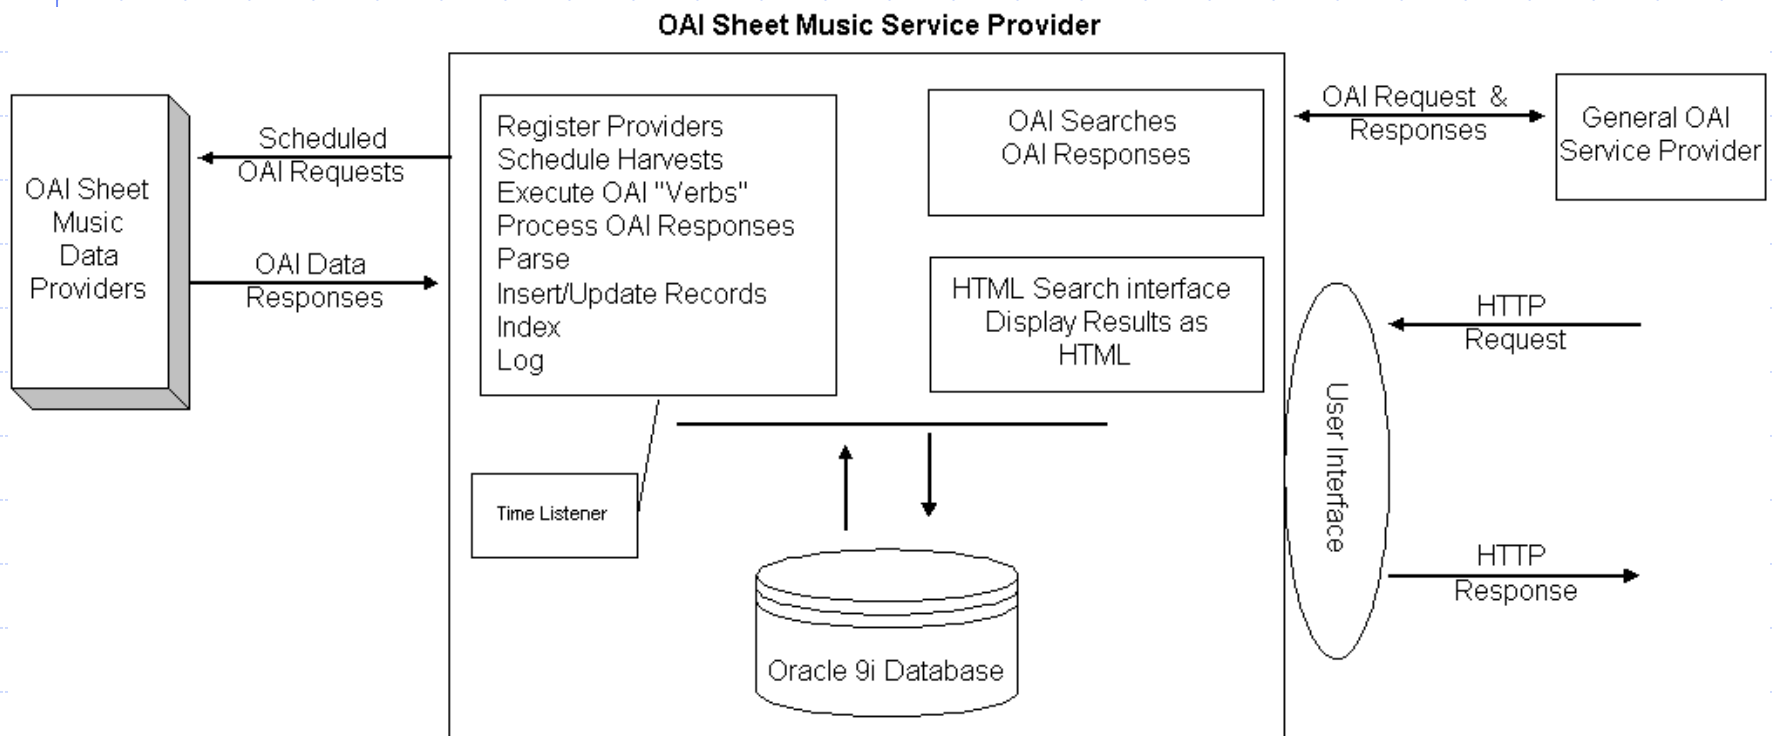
OAI Sheet Music Service Provider

OAI Sheet Music Data Providers

Scheduled OAI Requests

OAI Data Responses

Register Providers
Schedule Harvests
Execute OAI "Verbs"
Process OAI Responses
Parse
Insert/Update Records
Index
Log

OAI Searches
OAI Responses

HTML Search interface
Display Results as HTML

Time Listener

Oracle 9i Database

OAI Request & Responses

General OAI Service Provider

User Interface

HTTP Request

HTTP Response